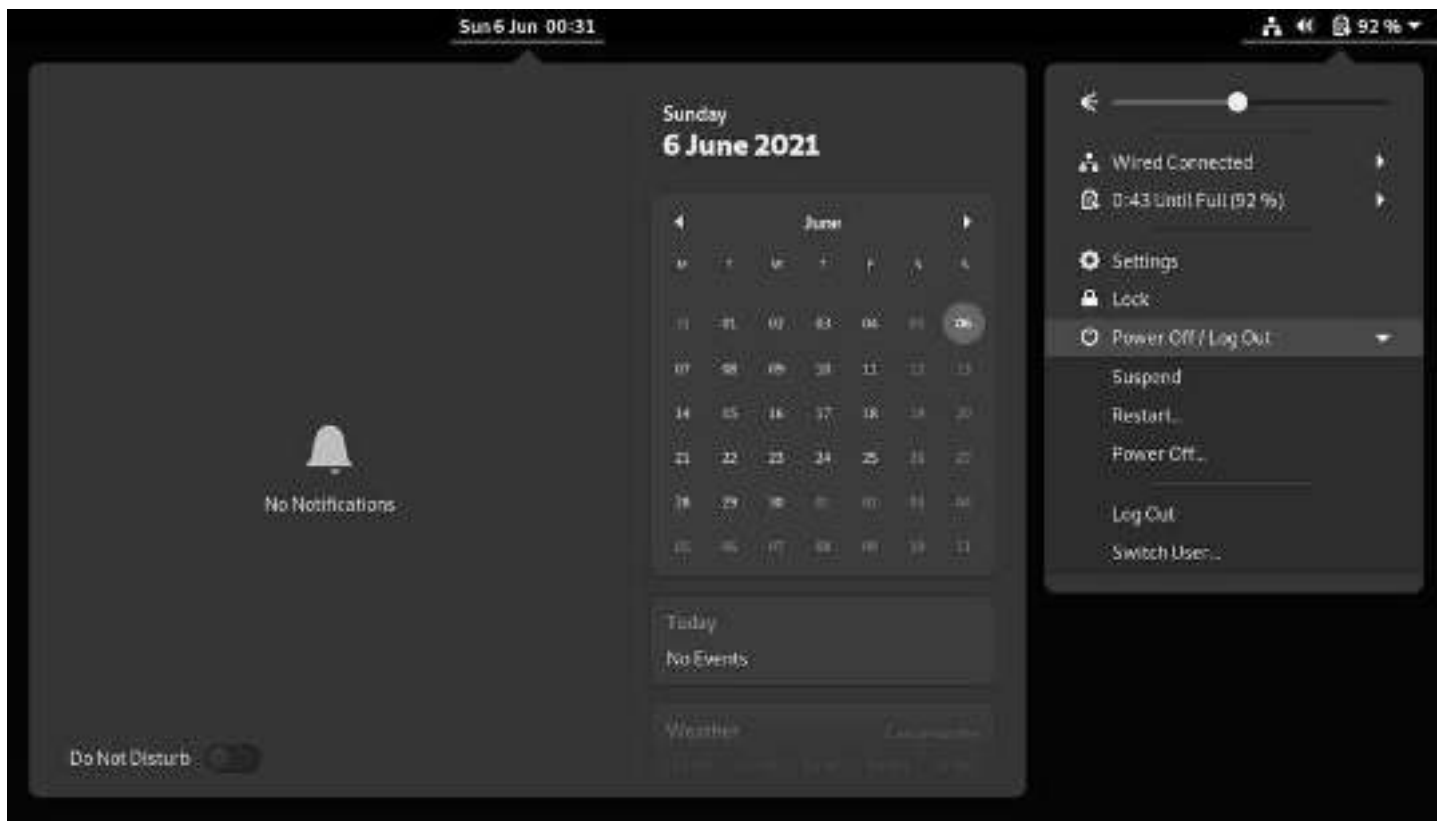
Sun 6 Jun 00:31

92 %

Sunday
6 June 2021

June

| M | T | W | T | F | S | S |
|---|---|---|---|---|---|---|
| 31 | 01 | 02 | 03 | 04 | 05 | 06 |
| 07 | 08 | 09 | 10 | 11 | 12 | 13 |
| 14 | 15 | 16 | 17 | 18 | 19 | 20 |
| 21 | 22 | 23 | 24 | 25 | 26 | 27 |
| 28 | 29 | 30 | 01 | 02 | 03 | 04 |
| 05 | 06 | 07 | 08 | 09 | 10 | 11 |

Today
No Events

Weather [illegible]

No Notifications

Do Not Disturb

Wired Connected
0:43 Until Full (92 %)
Settings
Lock
Power Off / Log Out
Suspend
Restart…
Power Off…
Log Out
Switch User…